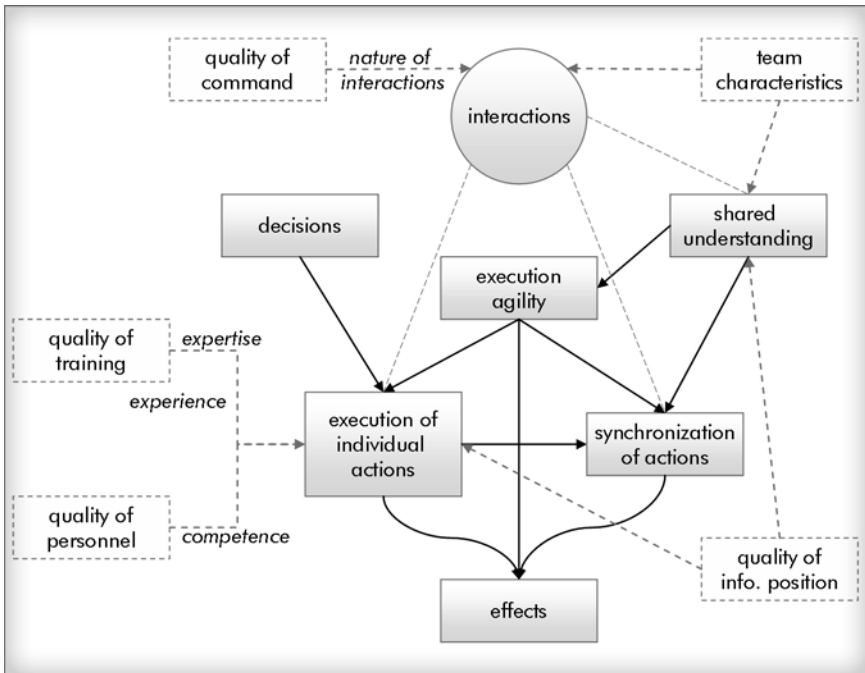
quality of command

nature of interactions

interactions

team characteristics

decisions

shared understanding

execution agility

quality of training

expertise

experience

execution of individual actions

synchronization of actions

quality of personnel

competence

quality of info. position

effects